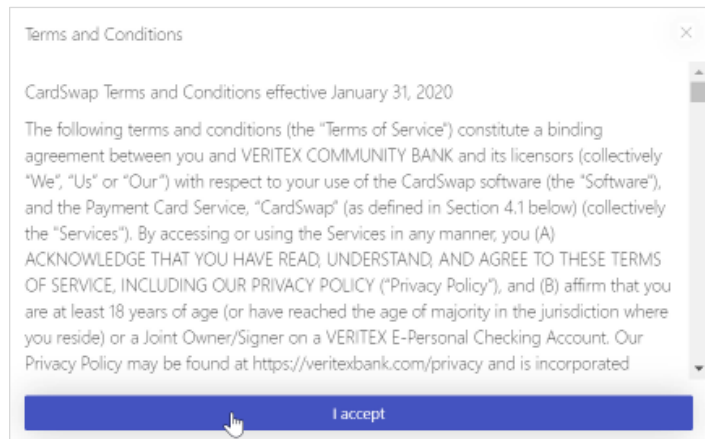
Terms and Conditions

×

CardSwap Terms and Conditions effective January 31, 2020

The following terms and conditions (the "Terms of Service") constitute a binding agreement between you and VERITEX COMMUNITY BANK and its licensors (collectively "We", "Us" or "Our") with respect to your use of the CardSwap software (the "Software"), and the Payment Card Service, "CardSwap" (as defined in Section 4.1 below) (collectively the "Services"). By accessing or using the Services in any manner, you (A) ACKNOWLEDGE THAT YOU HAVE READ, UNDERSTAND, AND AGREE TO THESE TERMS OF SERVICE, INCLUDING OUR PRIVACY POLICY ("Privacy Policy"), and (B) affirm that you are at least 18 years of age (or have reached the age of majority in the jurisdiction where you reside) or a Joint Owner/Signer on a VERITEX E-Personal Checking Account. Our Privacy Policy may be found at https://veritexbank.com/privacy and is incorporated

I accept